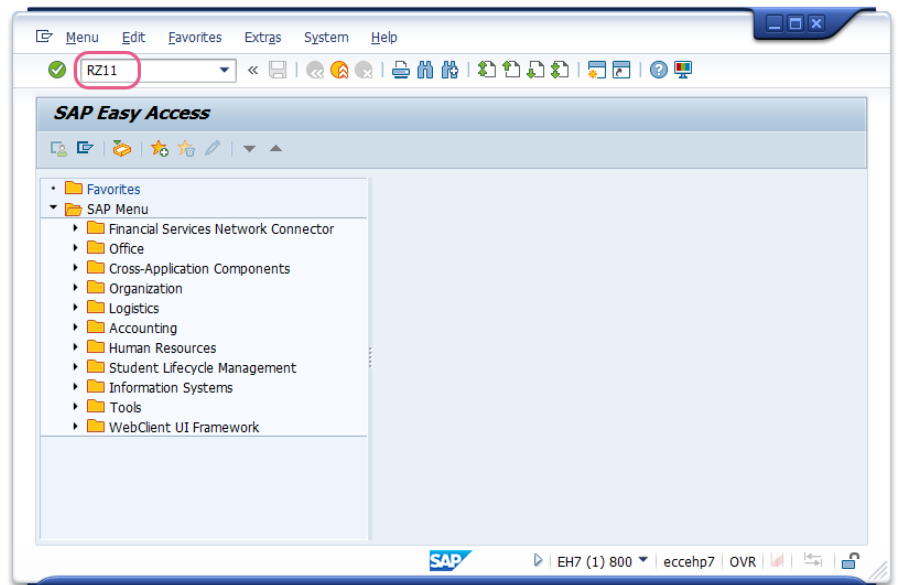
Menu Edit Favorites Extras System Help

RZ11

SAP Easy Access

Favorites
SAP Menu
Financial Services Network Connector
Office
Cross-Application Components
Organization
Logistics
Accounting
Human Resources
Student Lifecycle Management
Information Systems
Tools
WebClient UI Framework

SAP

EH7 (1) 800 eccehp7 OVR